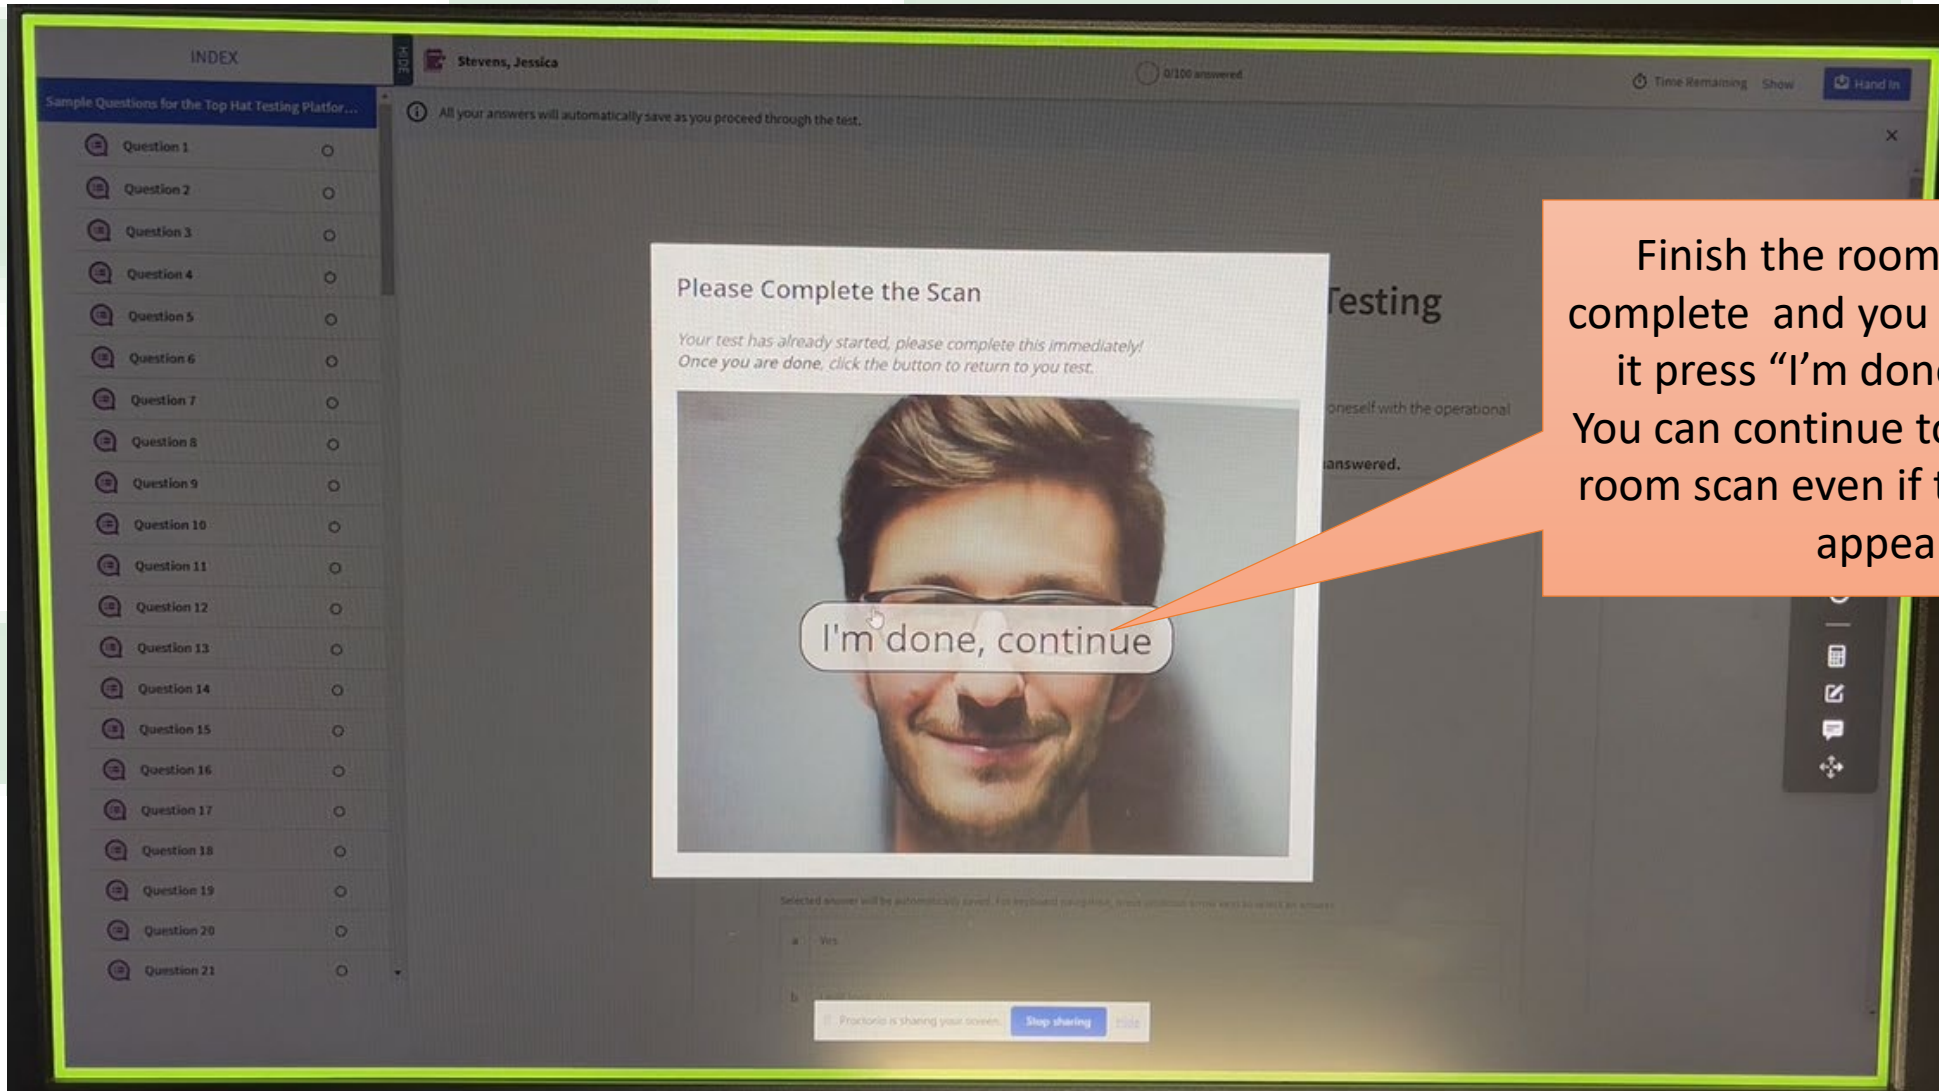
INDEX

Sample Questions for the Top Hat Testing Platfor...

Question 1
Question 2
Question 3
Question 4
Question 5
Question 6
Question 7
Question 8
Question 9
Question 10
Question 11
Question 12
Question 13
Question 14
Question 15
Question 16
Question 17
Question 18
Question 19
Question 20
Question 21

HIDE

Stevens, Jessica

0/100 answered

Time Remaining Show

Hand In

All your answers will automatically save as you proceed through the test.

×

Please Complete the Scan

Your test has already started, please complete this immediately! Once you are done, click the button to return to you test.

I'm done, continue

Testing

oneself with the operational

answered.

Selected answer will be automatically saved. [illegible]

a Yes

b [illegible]

Proctorio is sharing your screen. Stop sharing Hide

Finish the room complete and you it press “I’m don You can continue t room scan even if appea